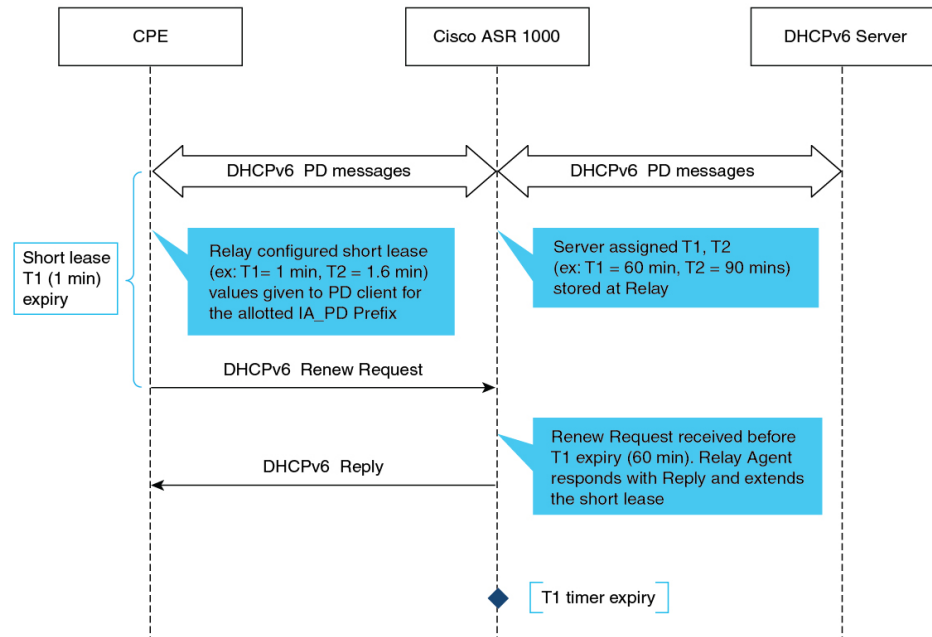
CPE

Cisco ASR 1000

DHCPv6 Server

DHCPv6 PD messages

DHCPv6 PD messages

Short lease T1 (1 min) expiry

Relay configured short lease (ex: T1= 1 min, T2 = 1.6 min) values given to PD client for the allotted IA_PD Prefix

Server assigned T1, T2 (ex: T1 = 60 min, T2 = 90 mins) stored at Relay

DHCPv6 Renew Request

Renew Request received before T1 expiry (60 min). Relay Agent responds with Reply and extends the short lease

DHCPv6 Reply

T1 timer expiry